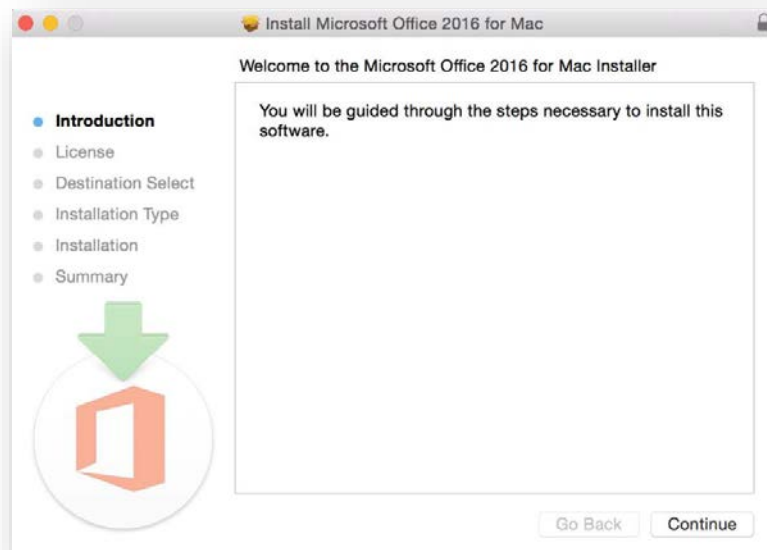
Install Microsoft Office 2016 for Mac

Welcome to the Microsoft Office 2016 for Mac Installer

Introduction
License
Destination Select
Installation Type
Installation
Summary

You will be guided through the steps necessary to install this software.

Go Back
Continue